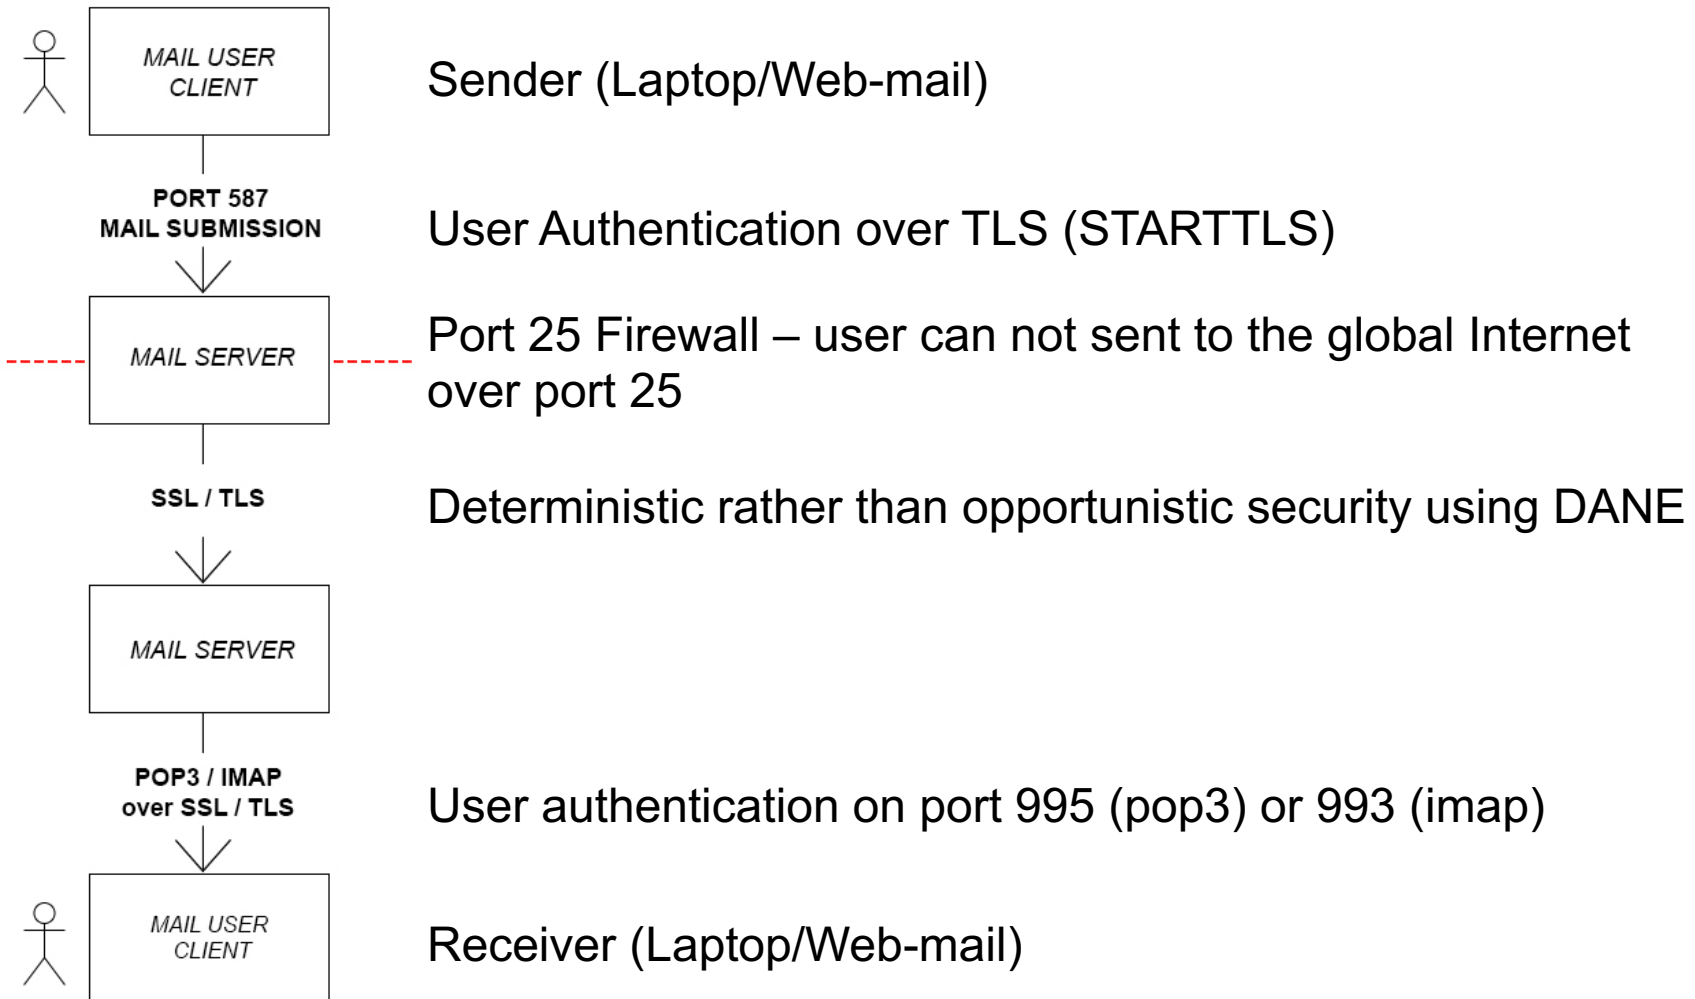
MAIL USER CLIENT

Sender (Laptop/Web-mail)

PORT 587
MAIL SUBMISSION

User Authentication over TLS (STARTTLS)

MAIL SERVER

Port 25 Firewall – user can not sent to the global Internet over port 25

SSL / TLS

Deterministic rather than opportunistic security using DANE

MAIL SERVER

POP3 / IMAP
over SSL / TLS

User authentication on port 995 (pop3) or 993 (imap)

MAIL USER CLIENT

Receiver (Laptop/Web-mail)